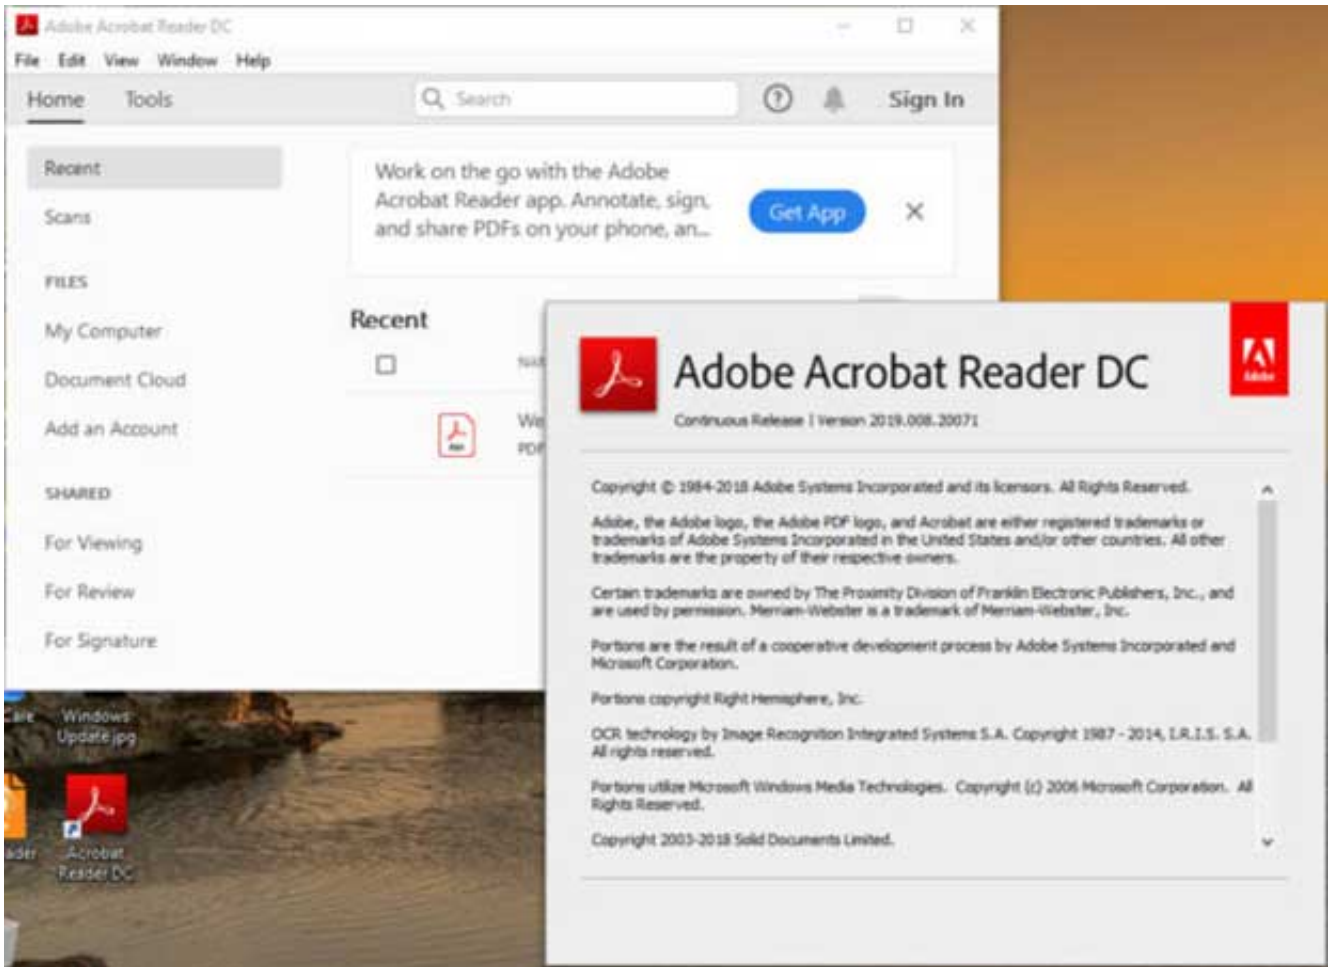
Adobe Acrobat Reader DC

File Edit View Window Help

Home Tools

Search

Sign In

Recent

Scans

FILES

My Computer

Document Cloud

Add an Account

SHARED

For Viewing

For Review

For Signature

Work on the go with the Adobe Acrobat Reader app. Annotate, sign, and share PDFs on your phone, an...

Get App

Recent

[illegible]

We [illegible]

PDF

Adobe Acrobat Reader DC

Adobe

Continuous Release | Version 2019.008.20071

Copyright © 1984-2018 Adobe Systems Incorporated and its licensors. All Rights Reserved.

Adobe, the Adobe logo, the Adobe PDF logo, and Acrobat are either registered trademarks or trademarks of Adobe Systems Incorporated in the United States and/or other countries. All other trademarks are the property of their respective owners.

Certain trademarks are owned by The Proximity Division of Franklin Electronic Publishers, Inc., and are used by permission. Merriam-Webster is a trademark of Merriam-Webster, Inc.

Portions are the result of a cooperative development process by Adobe Systems Incorporated and Microsoft Corporation.

Portions copyright Right Hemisphere, Inc.

OCR technology by Image Recognition Integrated Systems S.A. Copyright 1987 - 2014, I.R.I.S. S.A. All rights reserved.

Portions utilize Microsoft Windows Media Technologies. Copyright (c) 2006 Microsoft Corporation. All Rights Reserved.

Copyright 2003-2018 Solid Documents Limited.

Windows Update.jpg

Acrobat Reader DC